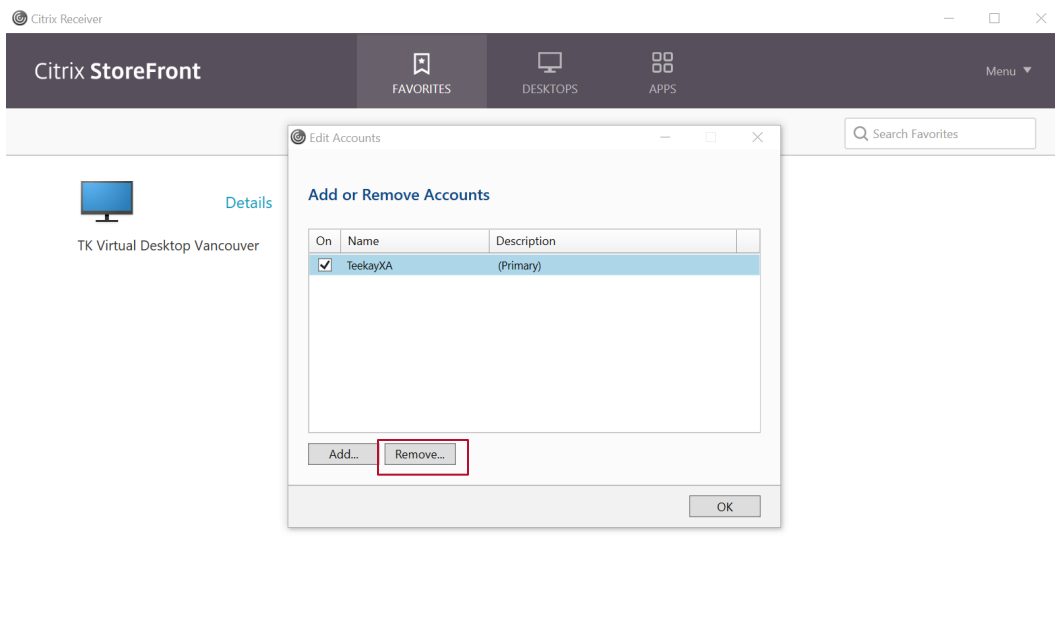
Citrix Receiver

Citrix StoreFront

FAVORITES

DESKTOPS

APPS

Menu ▼

Search Favorites

Details

TK Virtual Desktop Vancouver

Edit Accounts

Add or Remove Accounts

| On | Name | Description |
|---|---|---|
| ✓ | TeekayXA | (Primary) |

Add...

Remove...

OK